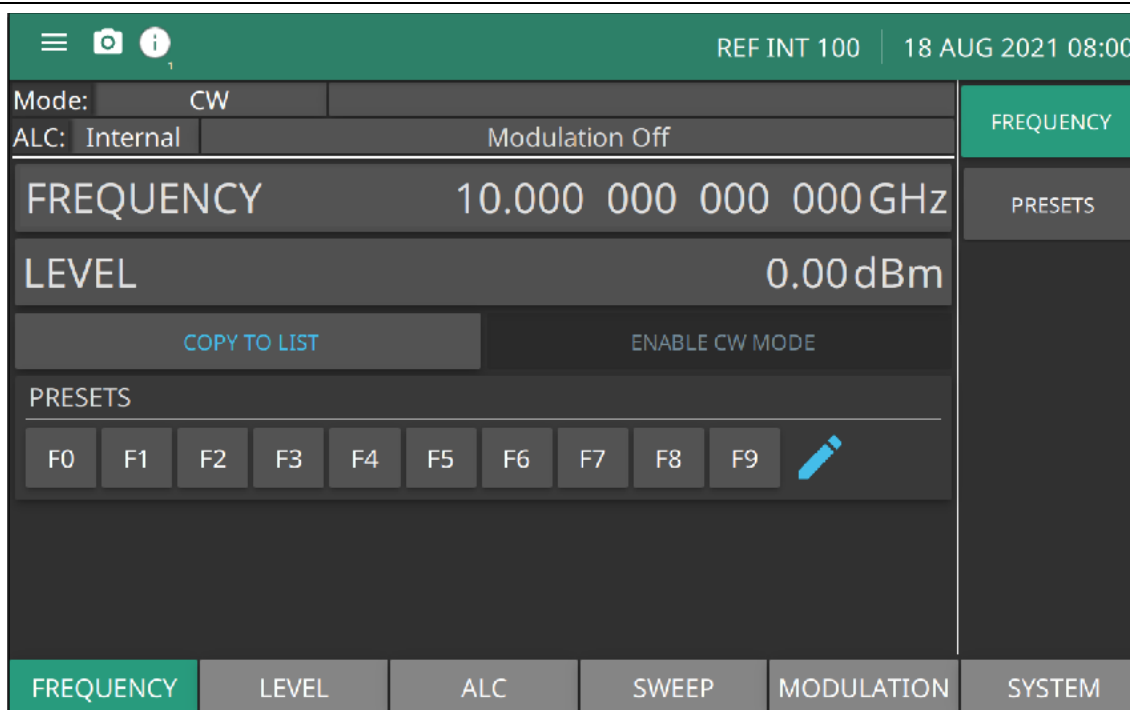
REF INT 100 | 18 AUG 2021 08:00

Mode: CW
ALC: Internal
Modulation Off

FREQUENCY 10.000 000 000 000 GHz

LEVEL 0.00 dBm

COPY TO LIST
ENABLE CW MODE

PRESETS
F0 F1 F2 F3 F4 F5 F6 F7 F8 F9

FREQUENCY
PRESETS

FREQUENCY
LEVEL
ALC
SWEEP
MODULATION
SYSTEM